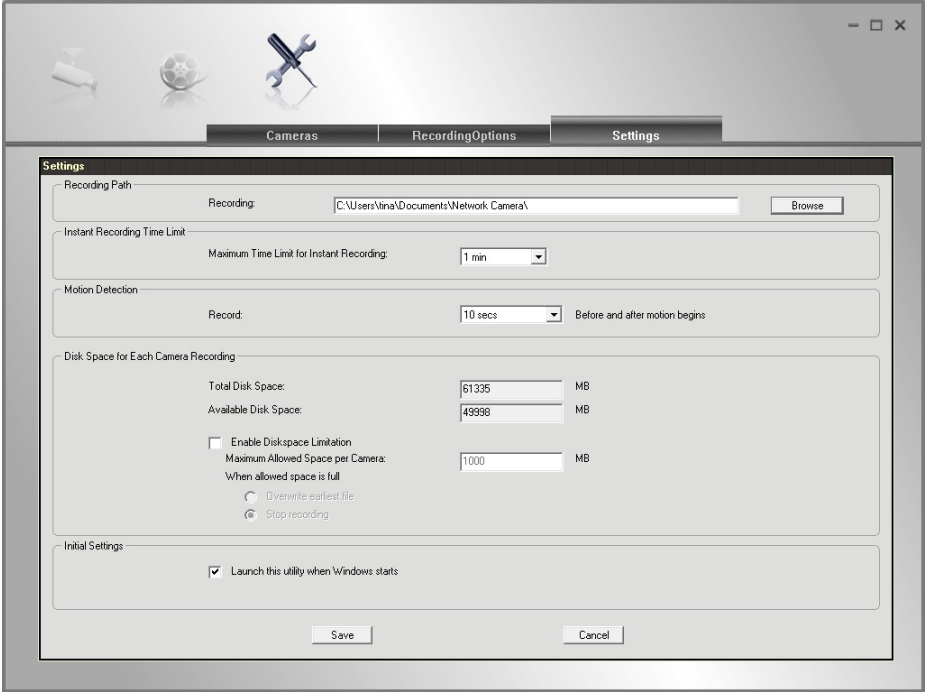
Cameras
RecordingOptions
Settings

Settings

Recording Path
Recording: C:\Users\tina\Documents\Network Camera\ Browse

Instant Recording Time Limit
Maximum Time Limit for Instant Recording: 1 min

Motion Detection
Record: 10 secs Before and after motion begins

Disk Space for Each Camera Recording
Total Disk Space: 61335 MB
Available Disk Space: 49998 MB

Enable Diskspace Limitation
Maximum Allowed Space per Camera: 1000 MB
When allowed space is full
Overwrite earliest file
Stop recording

Initial Settings
Launch this utility when Windows starts

Save
Cancel